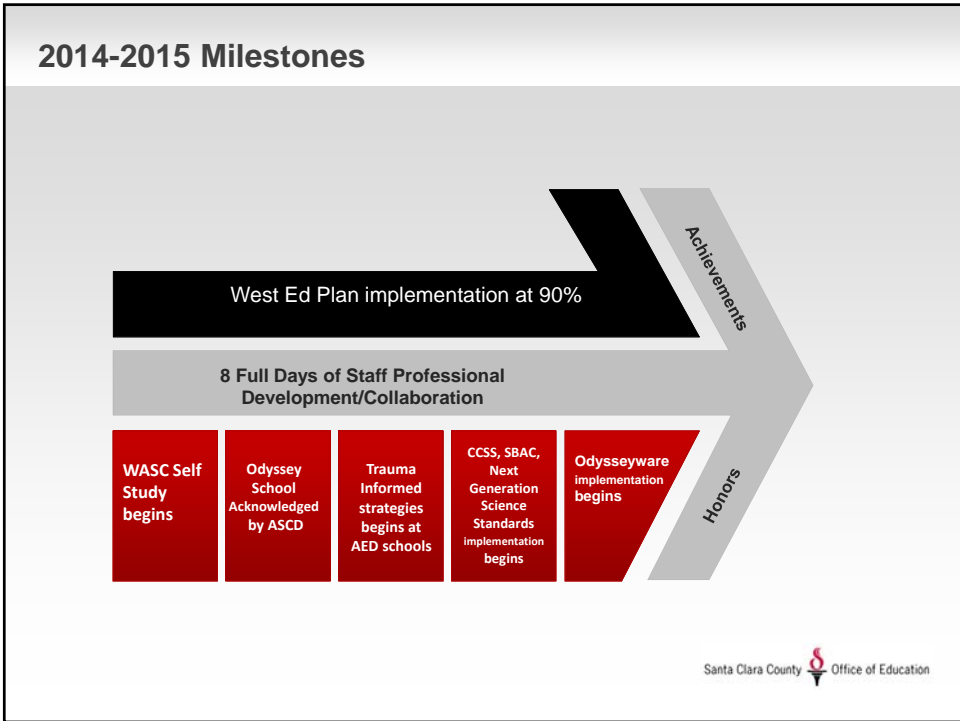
2014-2015 Milestones

Achievements

West Ed Plan implementation at 90%

8 Full Days of Staff Professional Development/Collaboration

WASC Self Study begins

Odyssey School Acknowledged by ASCD

Trauma Informed strategies begins at AED schools

CCSS, SBAC, Next Generation Science Standards implementation begins

Odysseyware implementation begins

Honors

Santa Clara County Office of Education